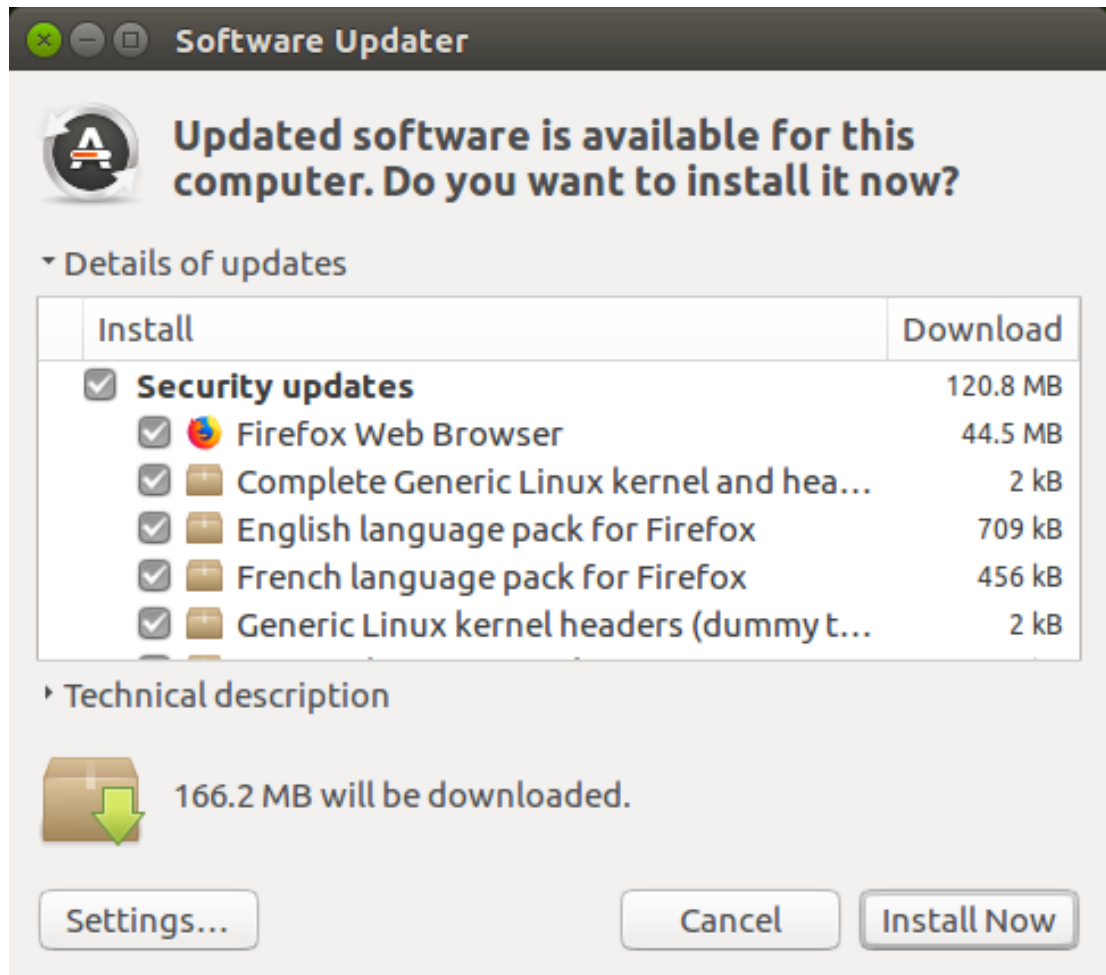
Software Updater

Updated software is available for this computer. Do you want to install it now?

Details of updates

| Install | Download |
|---|---|
| Security updates | 120.8 MB |
| Firefox Web Browser | 44.5 MB |
| Complete Generic Linux kernel and hea… | 2 kB |
| English language pack for Firefox | 709 kB |
| French language pack for Firefox | 456 kB |
| Generic Linux kernel headers (dummy t… | 2 kB |

Technical description

166.2 MB will be downloaded.

Settings…

Cancel

Install Now